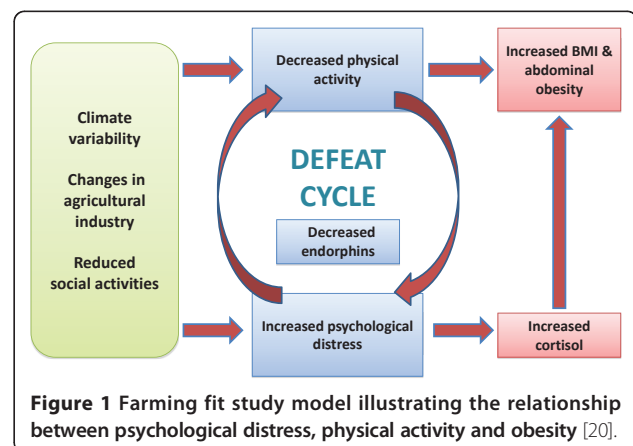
Climate variability

Changes in agricultural industry

Reduced social activities

Decreased physical activity

DEFEAT CYCLE

Decreased endorphins

Increased psychological distress

Increased BMI & abdominal obesity

Increased cortisol

**Figure 1** Farming fit study model illustrating the relationship between psychological distress, physical activity and obesity [20].